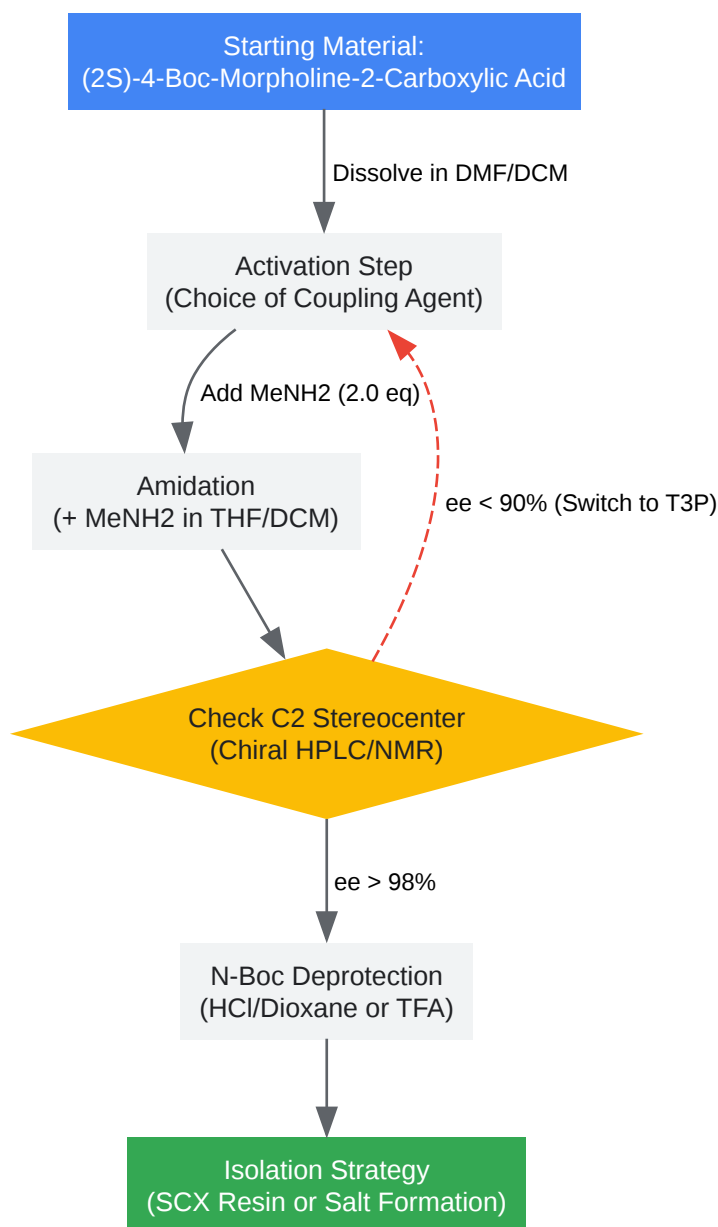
Starting Material:
(2S)-4-Boc-Morpholine-2-Carboxylic Acid

Dissolve in DMF/DCM

Activation Step
(Choice of Coupling Agent)

Add MeNH2 (2.0 eq)

Amidation
(+ MeNH2 in THF/DCM)

ee < 90% (Switch to T3P)

Check C2 Stereocenter
(Chiral HPLC/NMR)

ee > 98%

N-Boc Deprotection
(HCl/Dioxane or TFA)

Isolation Strategy
(SCX Resin or Salt Formation)